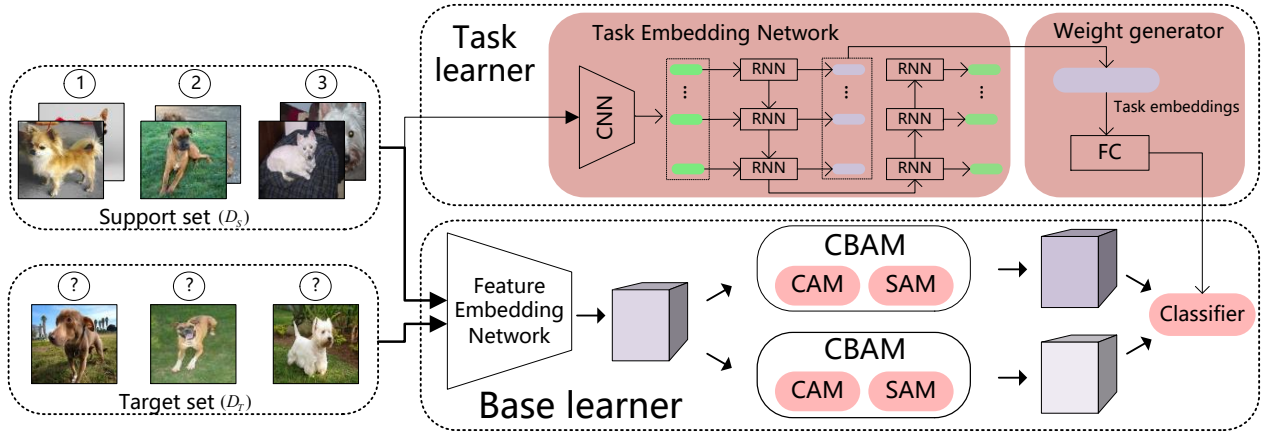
Task learner

Task Embedding Network

Weight generator

CNN

RNN

RNN

RNN

RNN

RNN

RNN

⋮

⋮

⋮

Task embeddings

FC

1

2

3

Support set ($D_S$)

?

?

?

Target set ($D_T$)

Feature Embedding Network

CBAM

CAM

SAM

CBAM

CAM

SAM

Classifier

Base learner